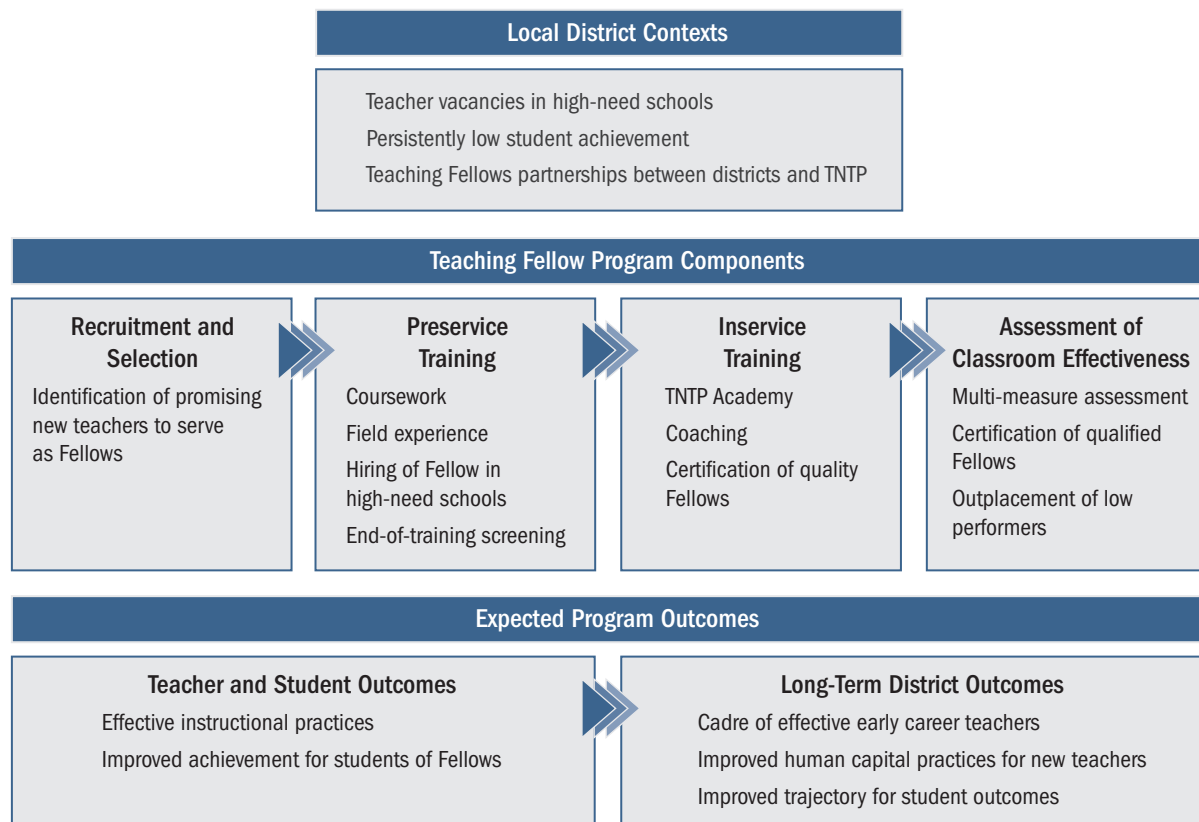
Local District Contexts

Teacher vacancies in high-need schools
Persistently low student achievement
Teaching Fellows partnerships between districts and TNTP

Teaching Fellow Program Components

Recruitment and Selection
Identification of promising new teachers to serve as Fellows

Preservice Training
Coursework
Field experience
Hiring of Fellow in high-need schools
End-of-training screening

Inservice Training
TNTP Academy
Coaching
Certification of quality Fellows

Assessment of Classroom Effectiveness
Multi-measure assessment
Certification of qualified Fellows
Outplacement of low performers

Expected Program Outcomes

Teacher and Student Outcomes
Effective instructional practices
Improved achievement for students of Fellows

Long-Term District Outcomes
Cadre of effective early career teachers
Improved human capital practices for new teachers
Improved trajectory for student outcomes